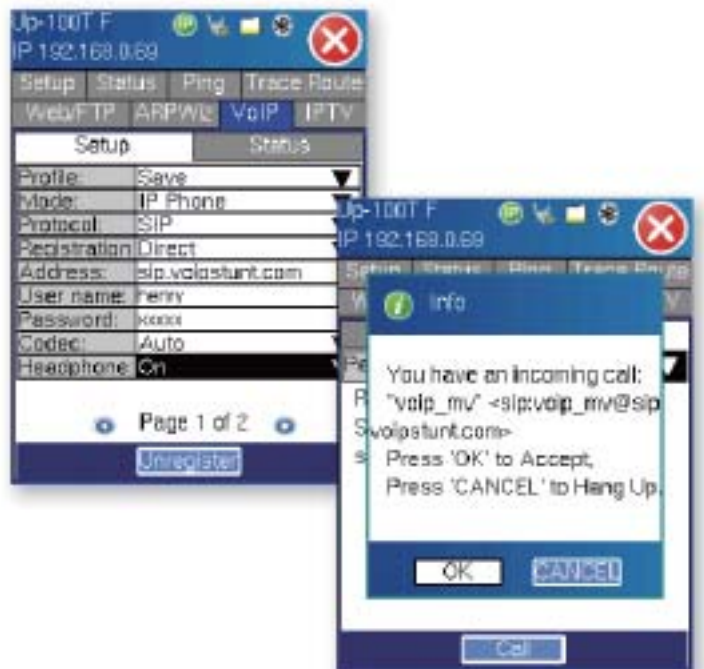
Up-100T F
IP 192.168.0.69

Setup | Status | Ping | Trace Route
Web/FTP | ARPWiz | VoIP | IPTV

Setup | Status

| | |
|---|---|
| Profile: | Save |
| Mode: | IP Phone |
| Protocol: | SIP |
| Registration: | Direct |
| Address: | sip.voipstunt.com |
| User name: | henry |
| Password: | xxxxx |
| Codec: | Auto |
| Headphone: | On |

Page 1 of 2

Unregister

Up-100T F
IP 192.168.0.69

Setup | Status | Ping | Trace Route

Info

You have an incoming call: "voip_mv" <sip:voip_mv@sip.voipstunt.com>
Press 'OK' to Accept,
Press 'CANCEL' to Hang Up.

OK | CANCEL

Call